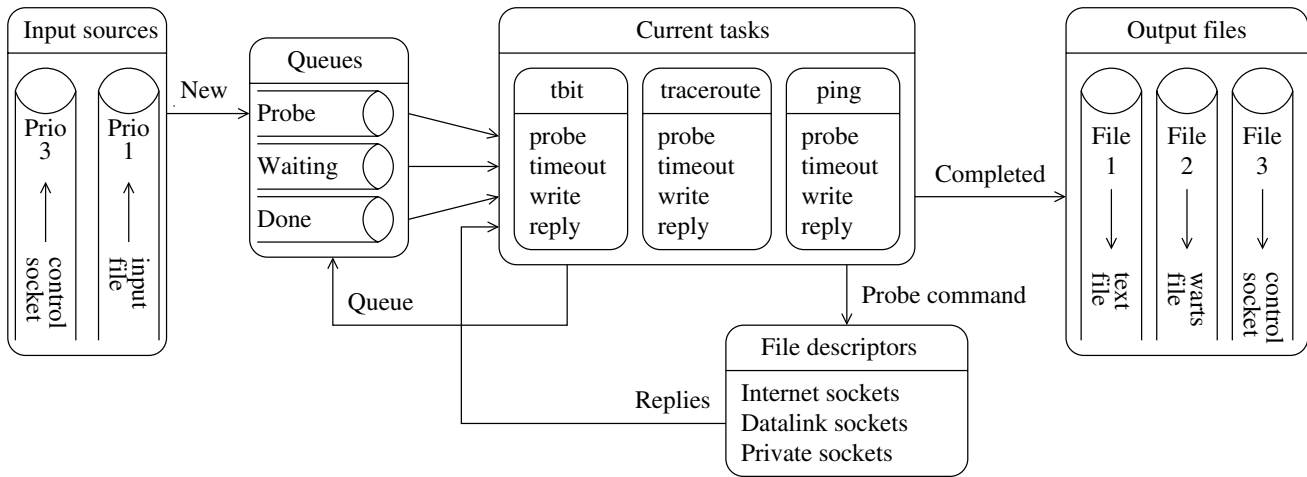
Input sources

Prio 3

control socket

Prio 1

input file

New

Queues

Probe

Waiting

Done

Queue

Current tasks

tbit

probe
timeout
write
reply

traceroute

probe
timeout
write
reply

ping

probe
timeout
write
reply

Completed

Probe command

File descriptors

Internet sockets
Datalink sockets
Private sockets

Replies

Output files

File 1

text file

File 2

warts file

File 3

control socket